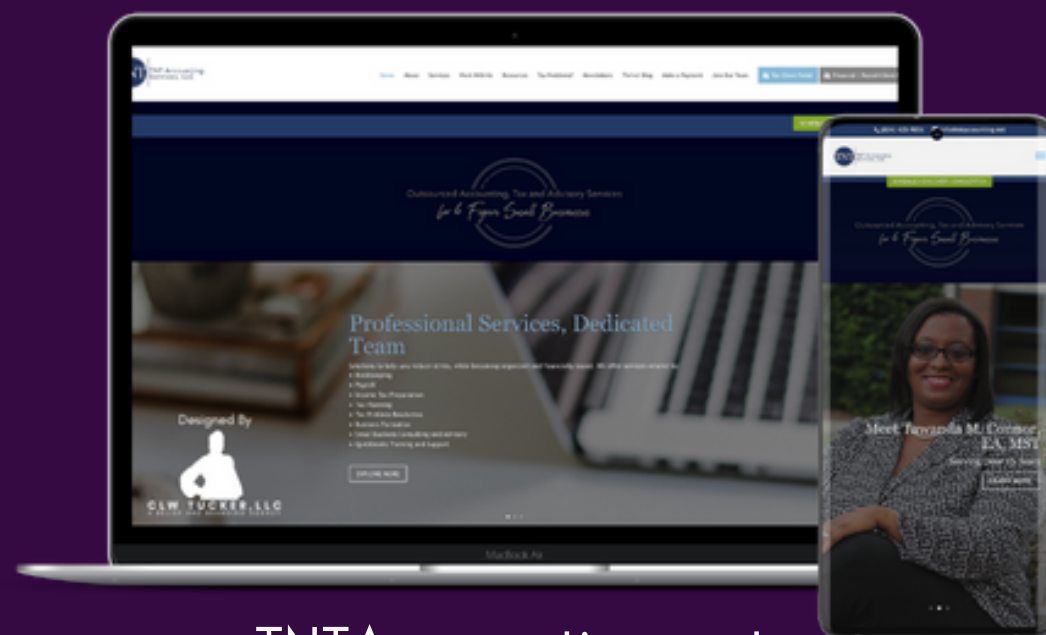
TNT Accounting Services, LLC

Home About Services Work With Us Resources Tax Problems? Newsletters TNT Blog Make a Payment Join Our Team

Outsourced Accounting, Tax and Advisory Services
for 6 Figure Small Businesses

Professional Services, Dedicated Team

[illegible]

EXPLORE NOW

Designed By
CLW TUCKER, LLC

MacBook Air

Outsourced Accounting, Tax and Advisory Services
for 6 Figure Small Businesses

Meet Tawanda M. Connor, EA, MST
Serving Over 15 Years

LEARN MORE

TNT A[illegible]